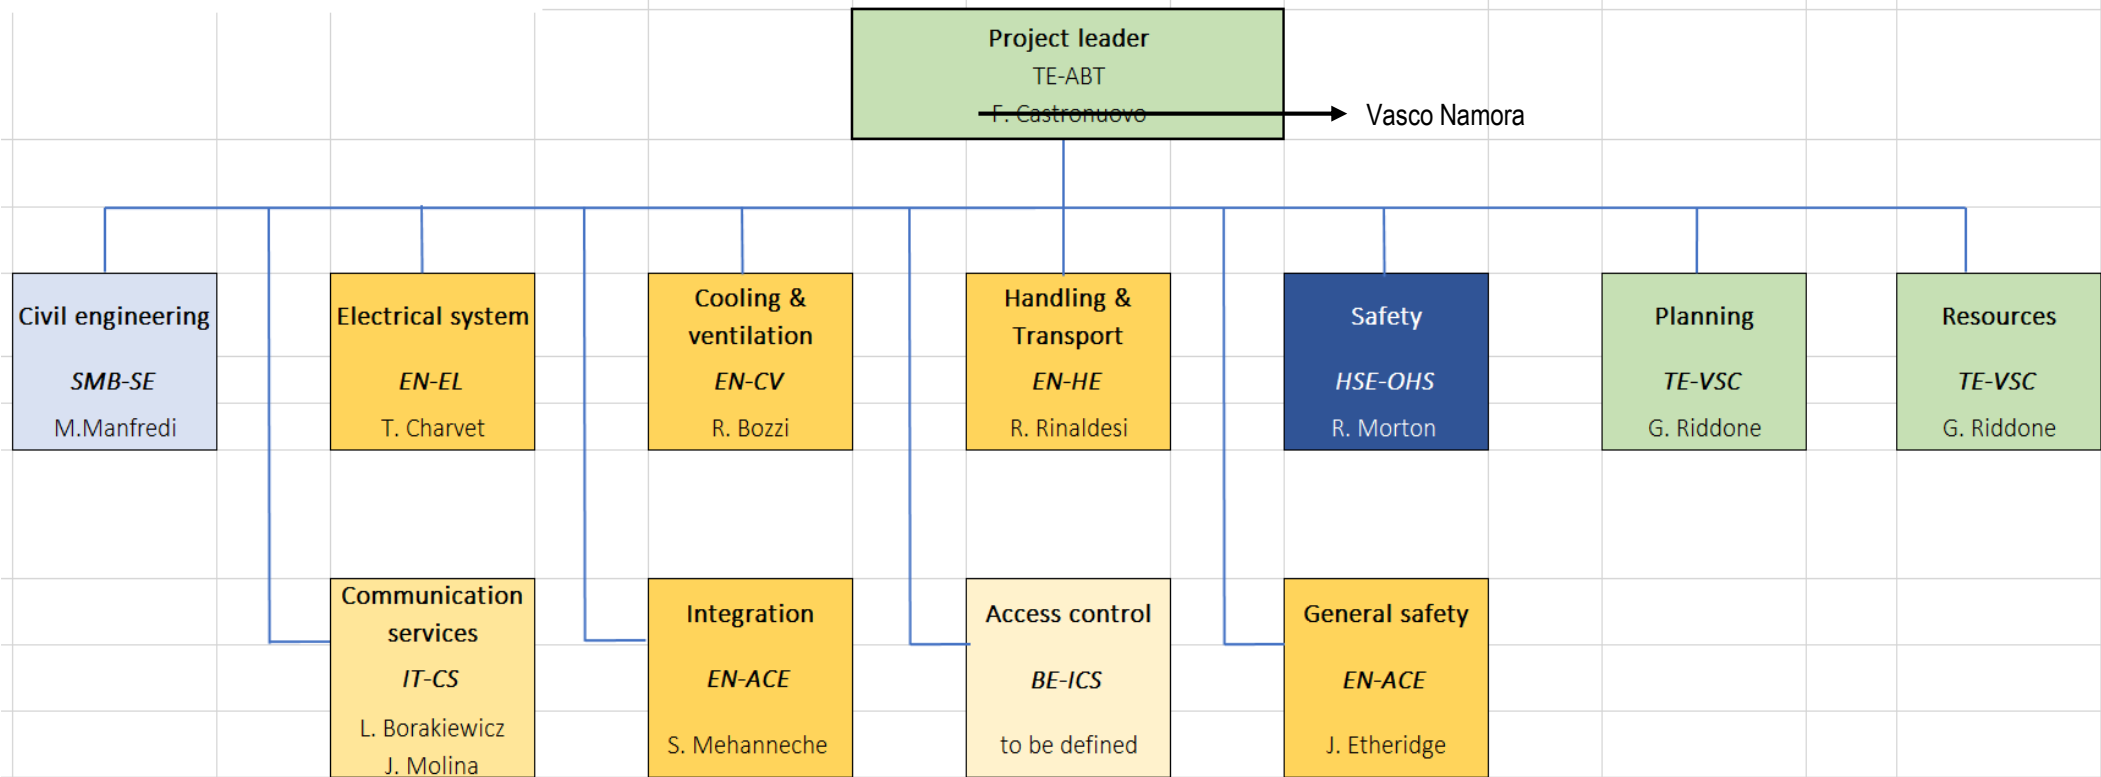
Project leader
TE-ABT
F. Castronuovo

Vasco Namora

Civil engineering
SMB-SE
M.Manfredi

Electrical system
EN-EL
T. Charvet

Cooling & ventilation
EN-CV
R. Bozzi

Handling & Transport
EN-HE
R. Rinaldesi

Safety
HSE-OHS
R. Morton

Planning
TE-VSC
G. Riddone

Resources
TE-VSC
G. Riddone

Communication services
IT-CS
L. Borakiewicz
J. Molina

Integration
EN-ACE
S. Mehanneche

Access control
BE-ICS
to be defined

General safety
EN-ACE
J. Etheridge